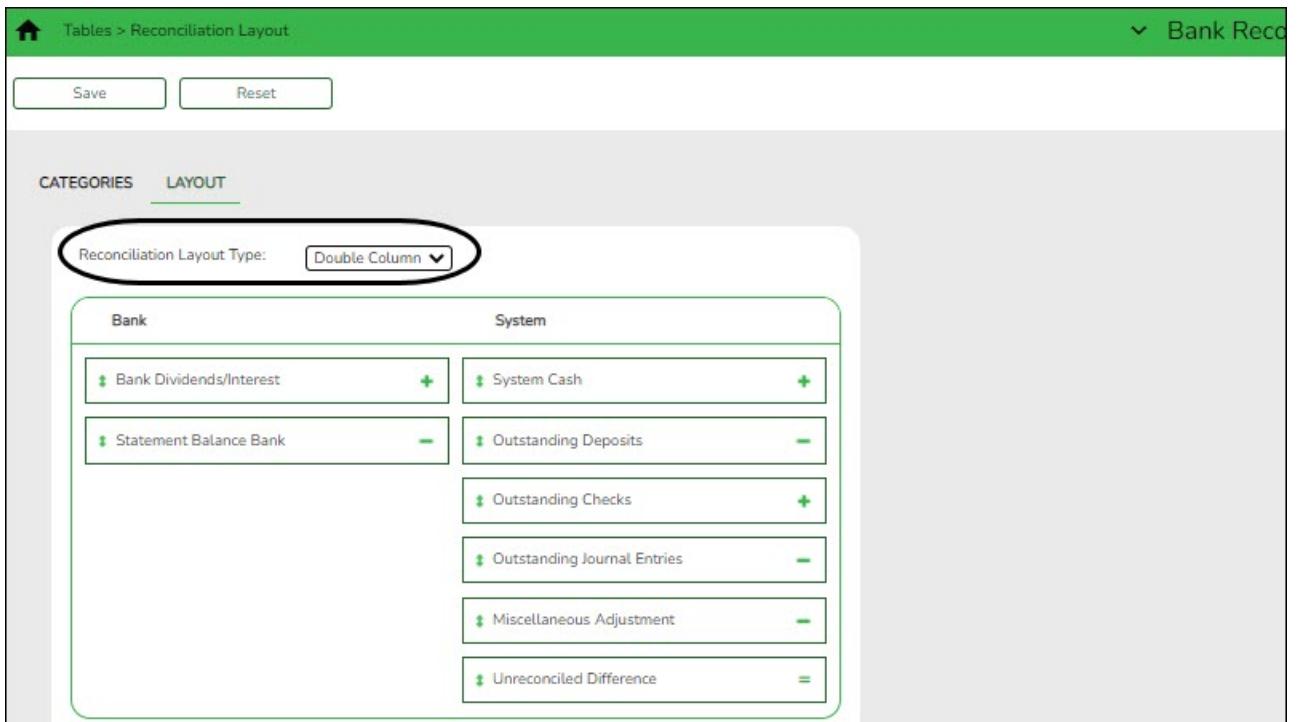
Tables > Reconciliation Layout

Bank Reco

Save Reset

CATEGORIES LAYOUT

Reconciliation Layout Type: Double Column

| Bank | System |
|---|---|
| Bank Dividends/Interest + | System Cash + |
| Statement Balance Bank − | Outstanding Deposits − |
| | Outstanding Checks + |
| | Outstanding Journal Entries − |
| | Miscellaneous Adjustment − |
| | Unreconciled Difference = |